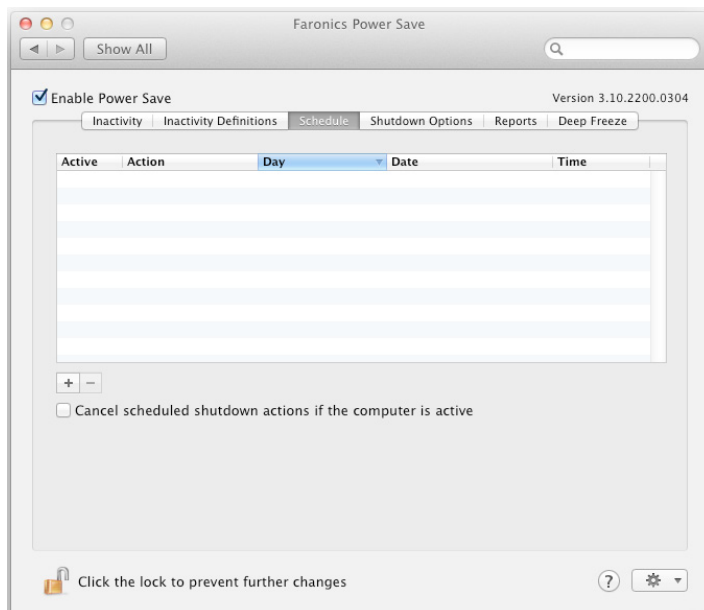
Faronics Power Save

Show All

Enable Power Save

Version 3.10.2200.0304

Inactivity | Inactivity Definitions | Schedule | Shutdown Options | Reports | Deep Freeze

| Active | Action | Day | Date | Time |
|---|---|---|---|---|

+ −

Cancel scheduled shutdown actions if the computer is active

Click the lock to prevent further changes

?